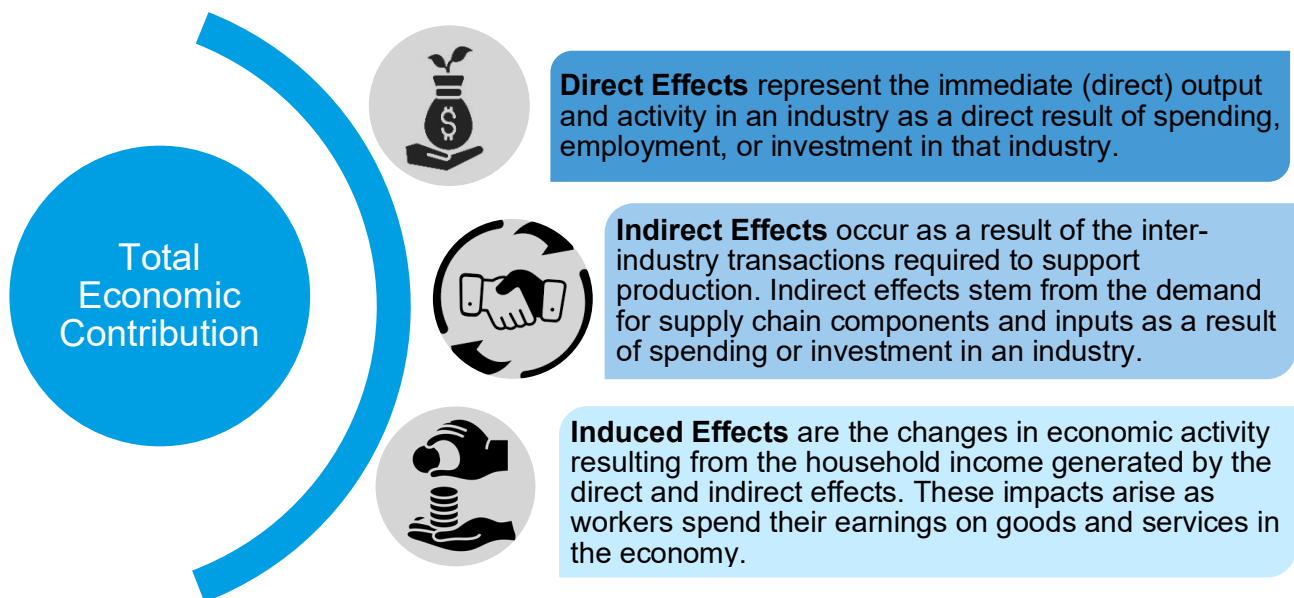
Total Economic Contribution

$

**Direct Effects** represent the immediate (direct) output and activity in an industry as a direct result of spending, employment, or investment in that industry.

**Indirect Effects** occur as a result of the inter-industry transactions required to support production. Indirect effects stem from the demand for supply chain components and inputs as a result of spending or investment in an industry.

**Induced Effects** are the changes in economic activity resulting from the household income generated by the direct and indirect effects. These impacts arise as workers spend their earnings on goods and services in the economy.